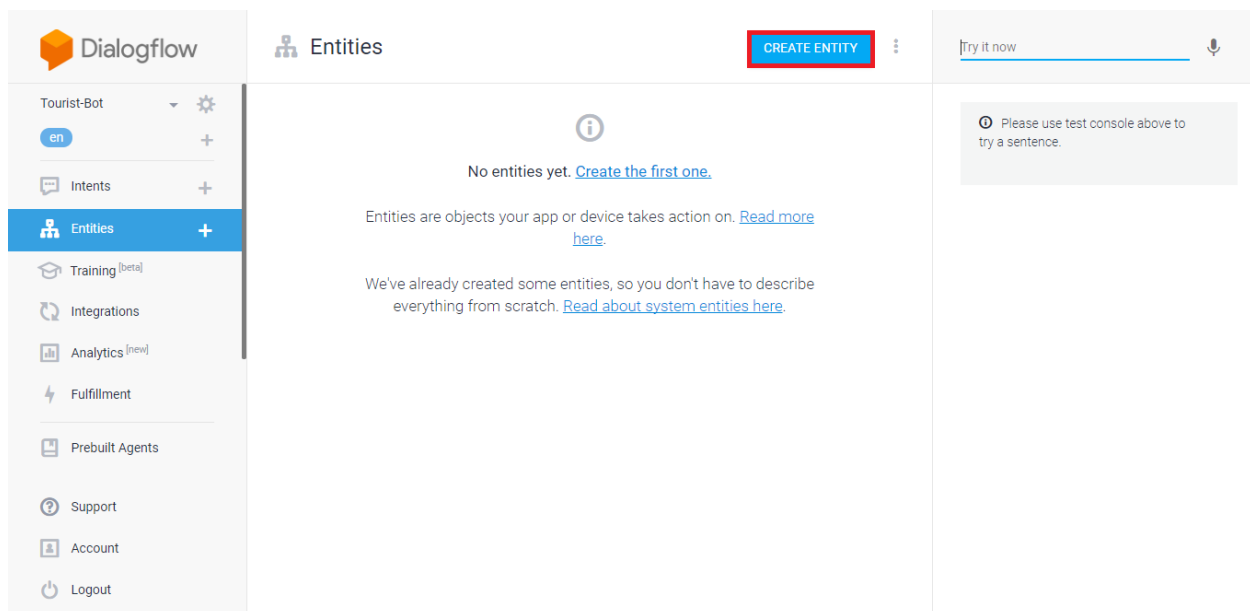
Dialogflow

Tourist-Bot

en

Intents

Entities

Training [beta]

Integrations

Analytics [new]

Fulfillment

Prebuilt Agents

Support

Account

Logout

Entities

CREATE ENTITY

No entities yet. Create the first one.

Entities are objects your app or device takes action on. Read more here.

We've already created some entities, so you don't have to describe everything from scratch. Read about system entities here.

Try it now

Please use test console above to try a sentence.